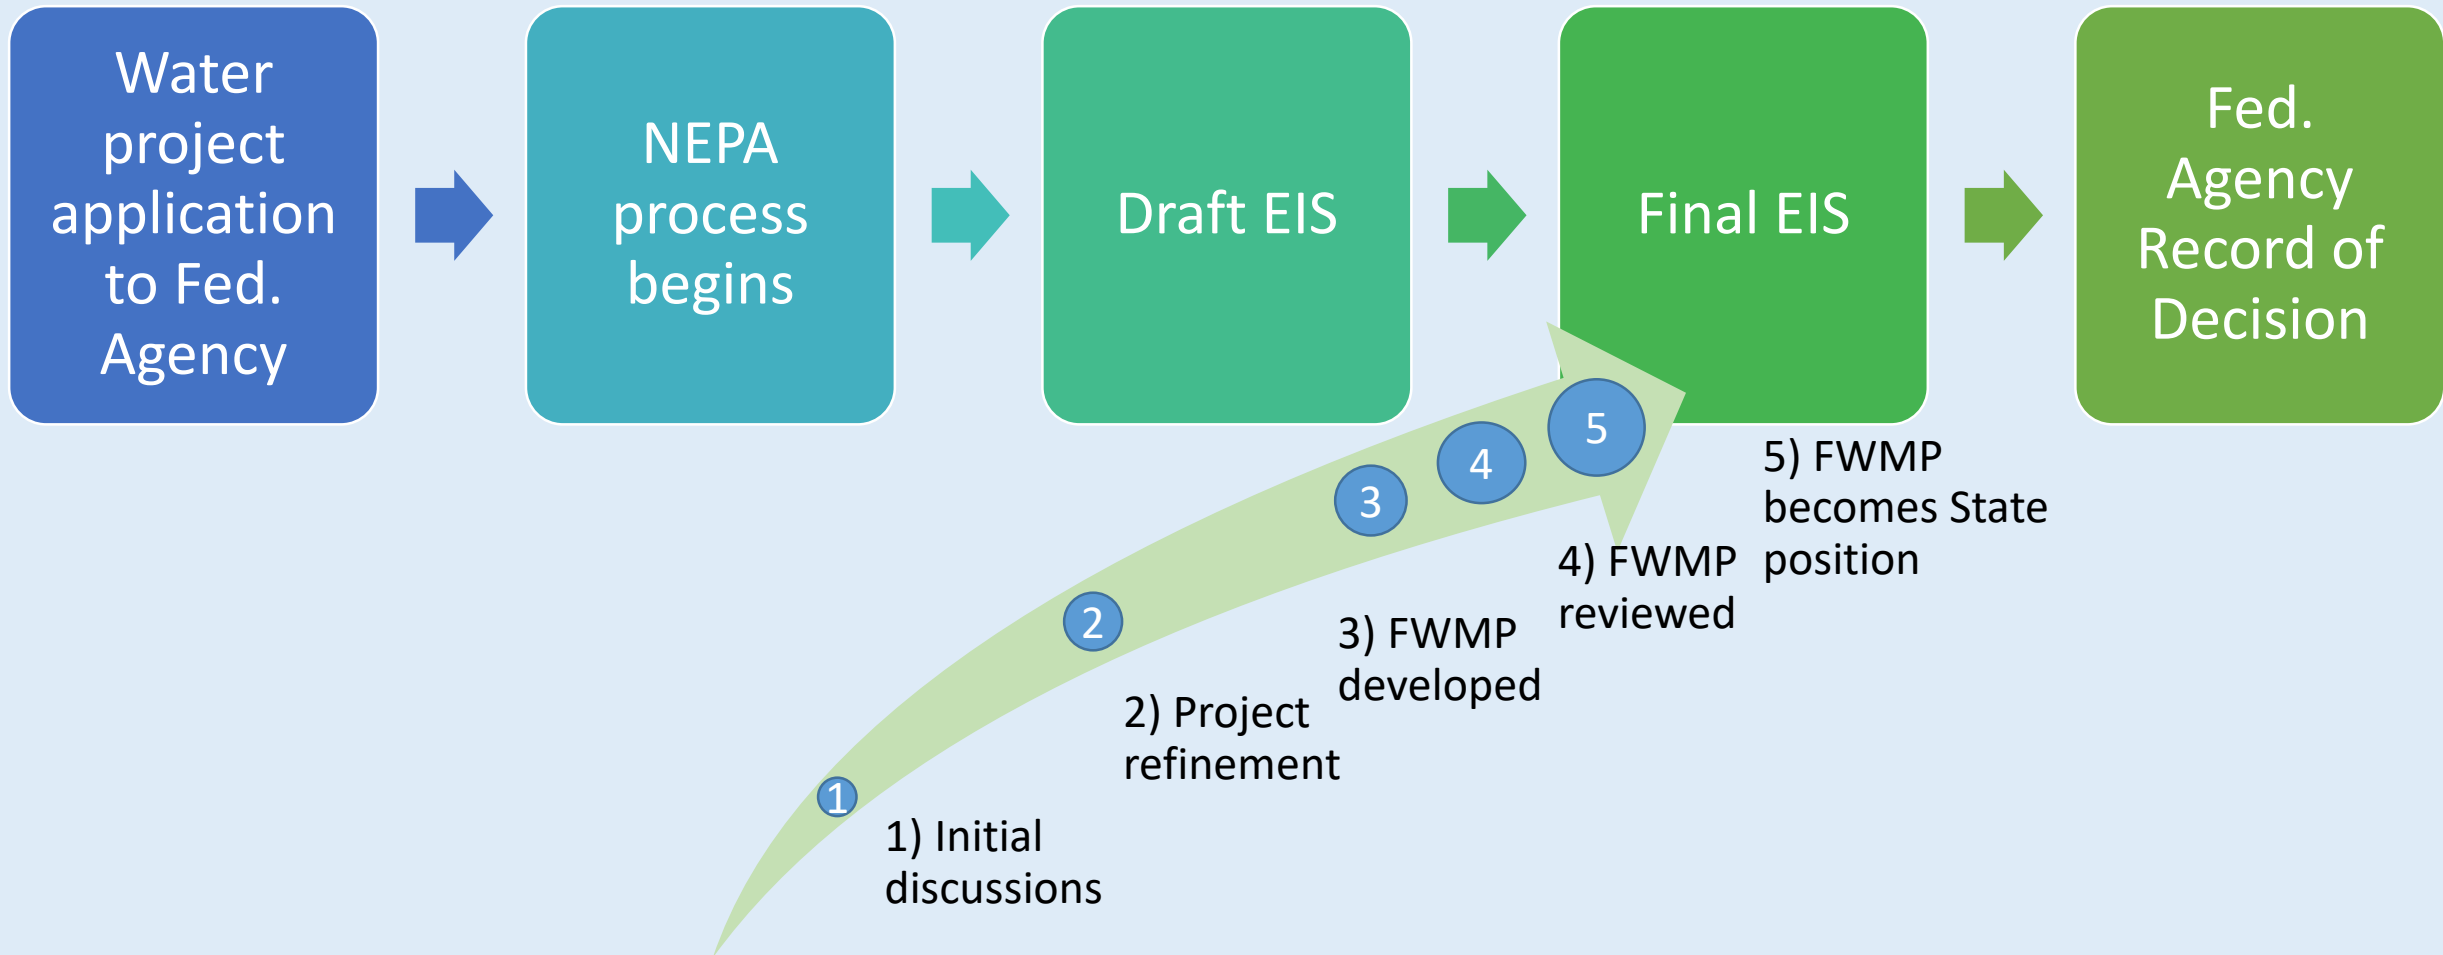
Water project application to Fed. Agency

NEPA process begins

Draft EIS

Final EIS

Fed. Agency Record of Decision

1

2

3

4

5

1) Initial discussions

2) Project refinement

3) FWMP developed

4) FWMP reviewed

5) FWMP becomes State position